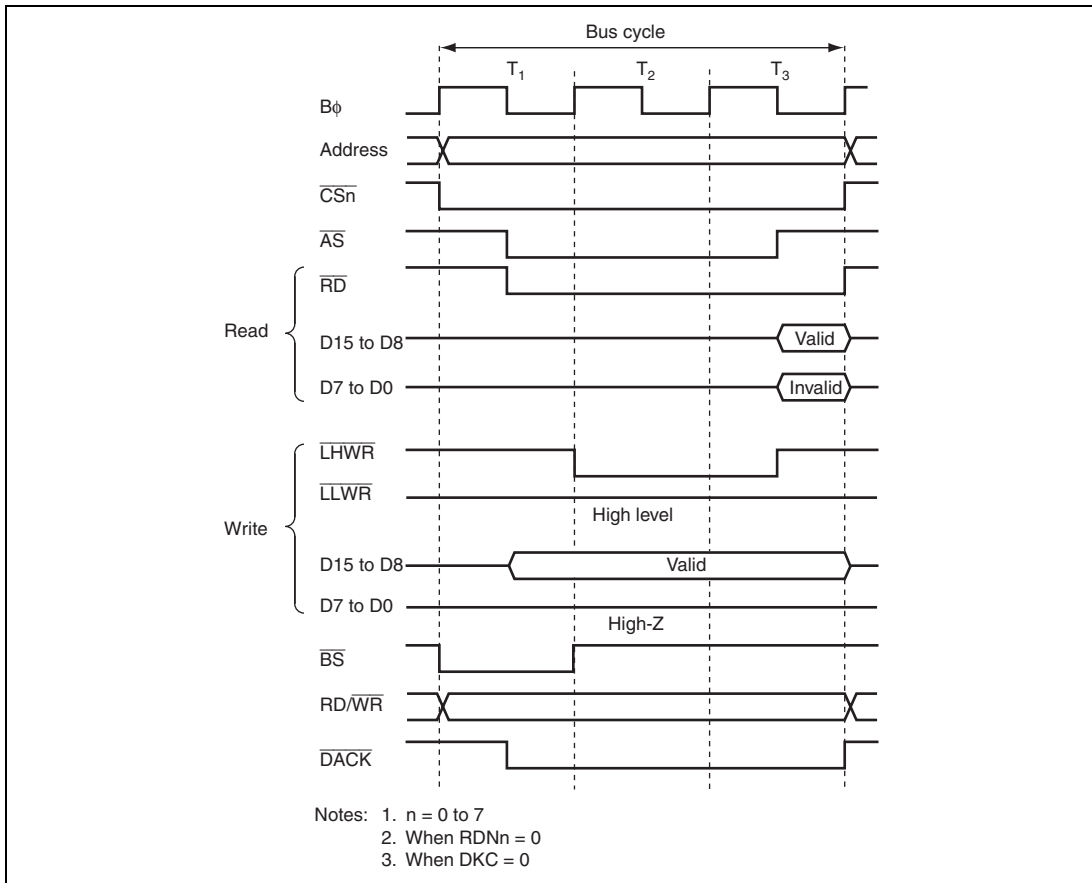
Bus cycle

$T_1$ $T_2$ $T_3$

Bϕ

Address

$\overline{CSn}$

$\overline{AS}$

$\overline{RD}$

Read

D15 to D8

Valid

D7 to D0

Invalid

$\overline{LHWR}$

$\overline{LLWR}$

High level

Write

D15 to D8

Valid

D7 to D0

High-Z

$\overline{BS}$

RD/$\overline{WR}$

$\overline{DACK}$

Notes: 1. n = 0 to 7
2. When RDNn = 0
3. When DKC = 0